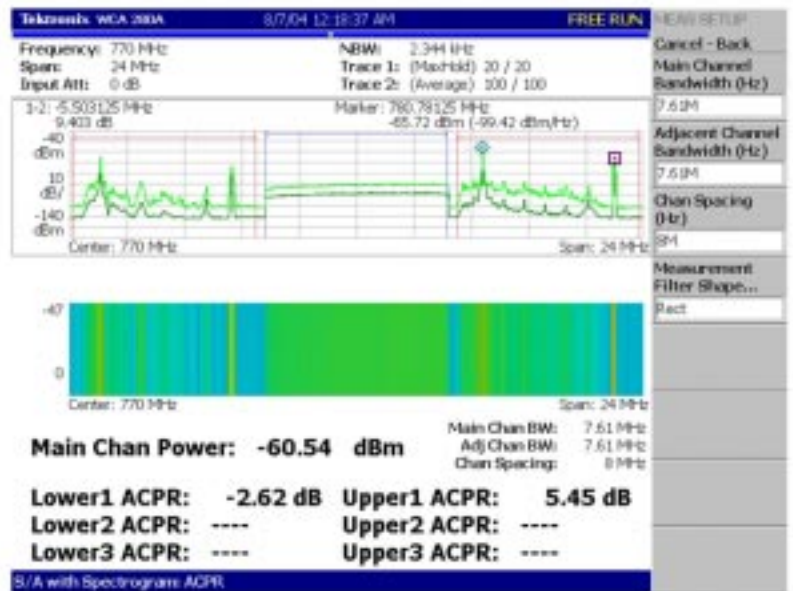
Tektronix WCA 280A 8/7/04 12:18:37 AM FREE RUN

Frequency: 770 MHz
Span: 24 MHz
Input Att: 0 dB

NBW: 2.344 kHz
Trace 1: (MaxHold) 20 / 20
Trace 2: (Average) 100 / 100

1-2: -5.503125 MHz
9.403 dB

Marker: 780.78125 MHz
-65.72 dBm (-99.42 dBm/Hz)

-40 dBm
10 dB/
-140 dBm

Center: 770 MHz
Span: 24 MHz

-47
0

Center: 770 MHz
Span: 24 MHz

Main Chan Power: -60.54 dBm

Main Chan BW: 7.61 MHz
Adj Chan BW: 7.61 MHz
Chan Spacing: 8 MHz

Lower1 ACPR: -2.62 dB
Upper1 ACPR: 5.45 dB
Lower2 ACPR: ----
Upper2 ACPR: ----
Lower3 ACPR: ----
Upper3 ACPR: ----

S/A with Spectrogram: ACPR

MEAS SETUP
Cancel - Back
Main Channel Bandwidth (Hz)
7.61M
Adjacent Channel Bandwidth (Hz)
7.61M
Chan Spacing (Hz)
8M
Measurement Filter Shape...
Rect